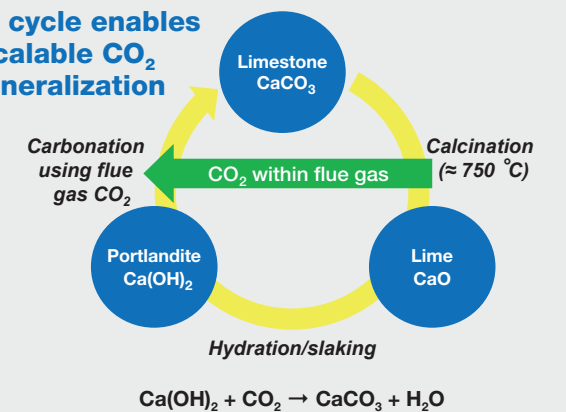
cycle enables calable $CO_2$ neralization

Limestone $CaCO_3$

Carbonation using flue gas $CO_2$

Calcination (≈ 750 °C)

$CO_2$ within flue gas

Portlandite $Ca(OH)_2$

Lime CaO

Hydration/slaking

$Ca(OH)_2 + CO_2 \rightarrow CaCO_3 + H_2O$